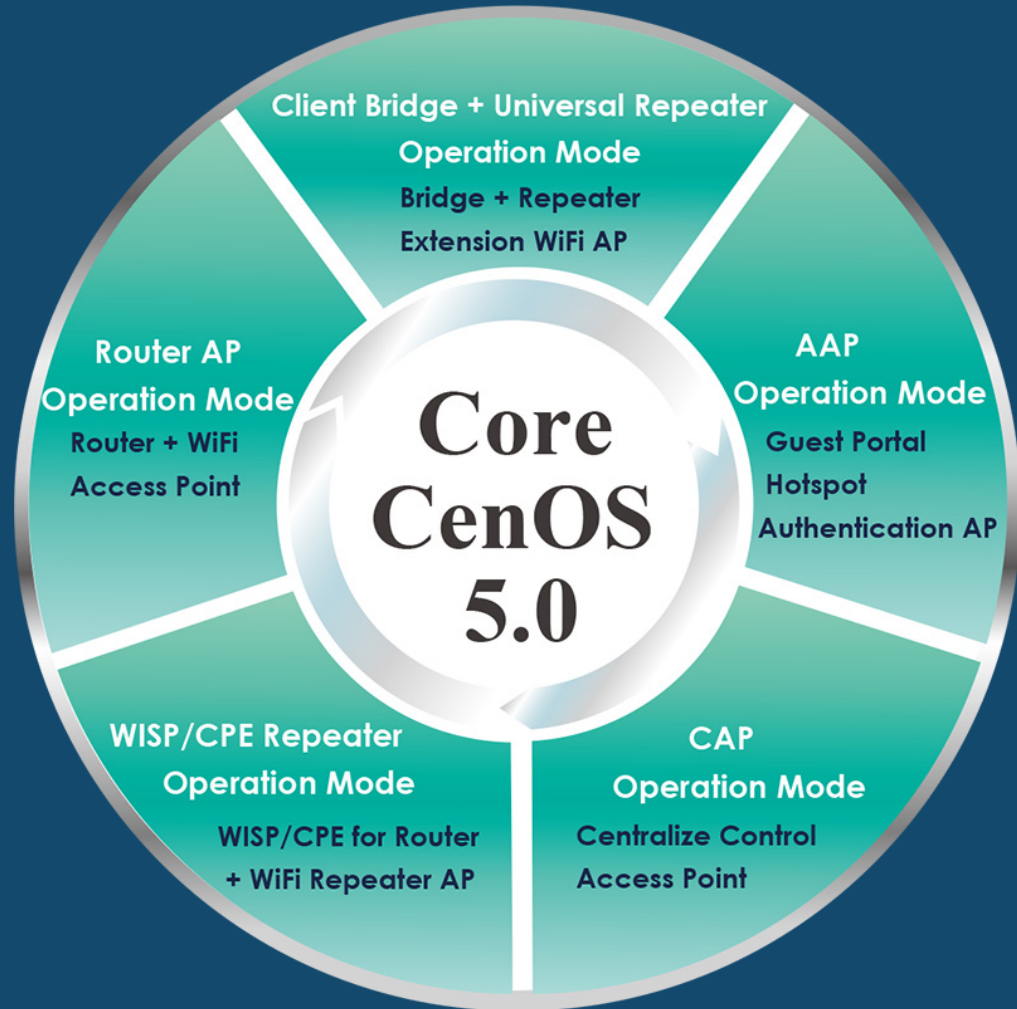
Client Bridge + Universal Repeater
Operation Mode
Bridge + Repeater
Extension WiFi AP

Router AP
Operation Mode
Router + WiFi
Access Point

Core
CenOS
5.0

AAP
Operation Mode
Guest Portal
Hotspot
Authentication AP

WISP/CPE Repeater
Operation Mode
WISP/CPE for Router
+ WiFi Repeater AP

CAP
Operation Mode
Centralize Control
Access Point